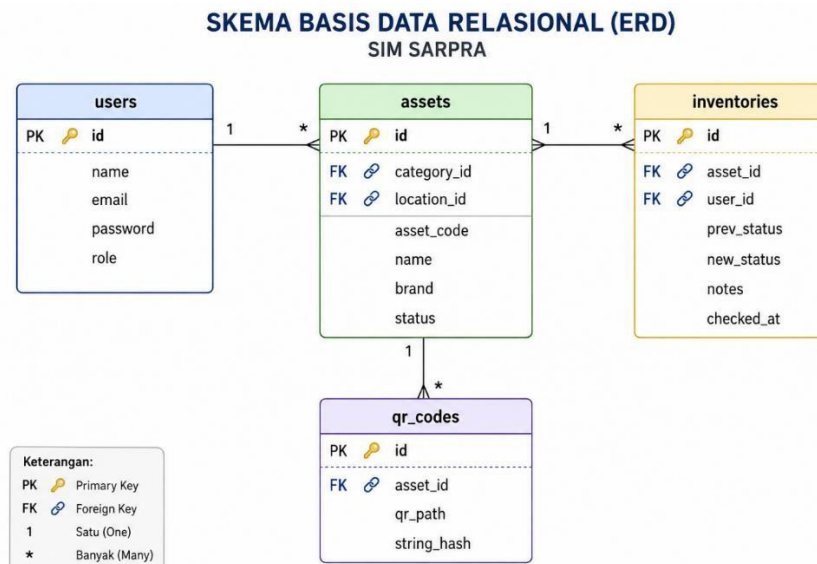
SKEMA BASIS DATA RELASIONAL (ERD)
SIM SARPRA

users
PK id
name
email
password
role

1 *

assets
PK id
FK category_id
FK location_id
asset_code
name
brand
status

1 *

inventories
PK id
FK asset_id
FK user_id
prev_status
new_status
notes
checked_at

1
*

qr_codes
PK id
FK asset_id
qr_path
string_hash

Keterangan:
PK Primary Key
FK Foreign Key
1 Satu (One)
* Banyak (Many)